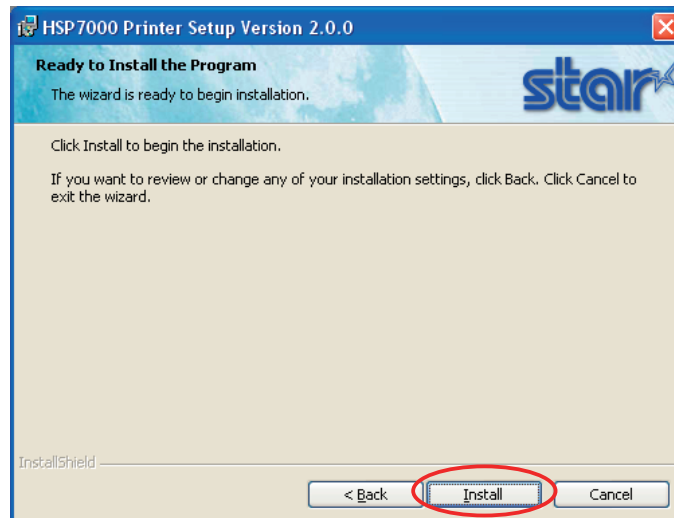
HSP7000 Printer Setup Version 2.0.0

Ready to Install the Program

The wizard is ready to begin installation.

star

Click Install to begin the installation.

If you want to review or change any of your installation settings, click Back. Click Cancel to exit the wizard.

InstallShield

< Back

Install

Cancel